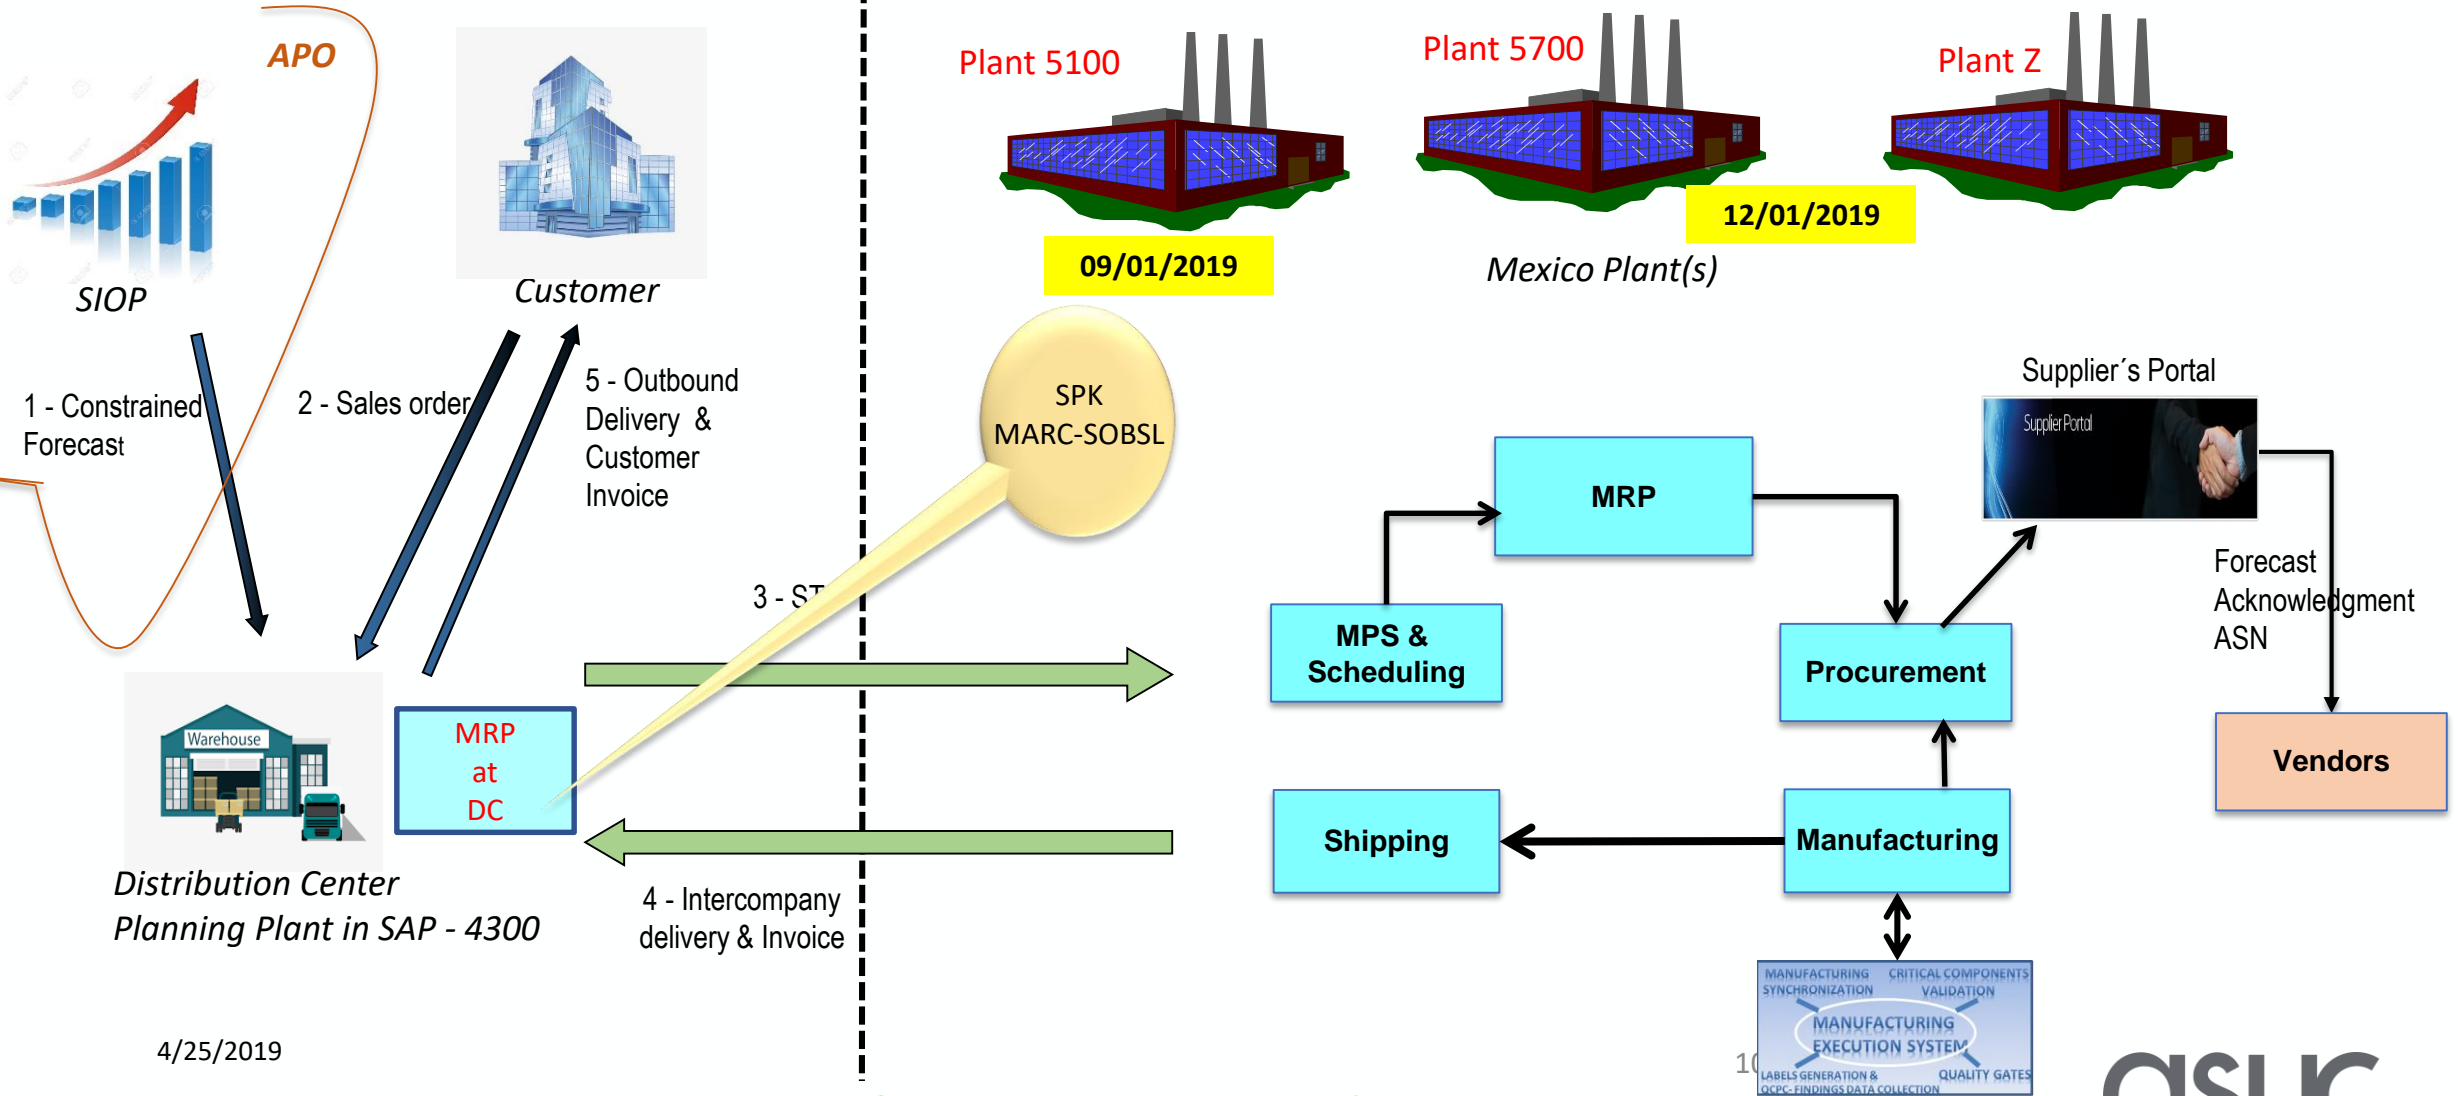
APO

SIOP

Customer

Plant 5100

Plant 5700

Plant Z

09/01/2019

12/01/2019

Mexico Plant(s)

1 - Constrained Forecast

2 - Sales order

5 - Outbound Delivery & Customer Invoice

SPK
MARC-SOBSL

Supplier´s Portal

SupplierPortal

MRP

MPS & Scheduling

Procurement

Forecast
Acknowledgment
ASN

Vendors

3 - ST

Warehouse

MRP
at
DC

Shipping

Manufacturing

Distribution Center
Planning Plant in SAP - 4300

4 - Intercompany delivery & Invoice

MANUFACTURING SYNCHRONIZATION
CRITICAL COMPONENTS VALIDATION
MANUFACTURING EXECUTION SYSTEM
LABELS GENERATION & OCPC- FINDINGS DATA COLLECTION
QUALITY GATES

4/25/2019

10

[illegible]